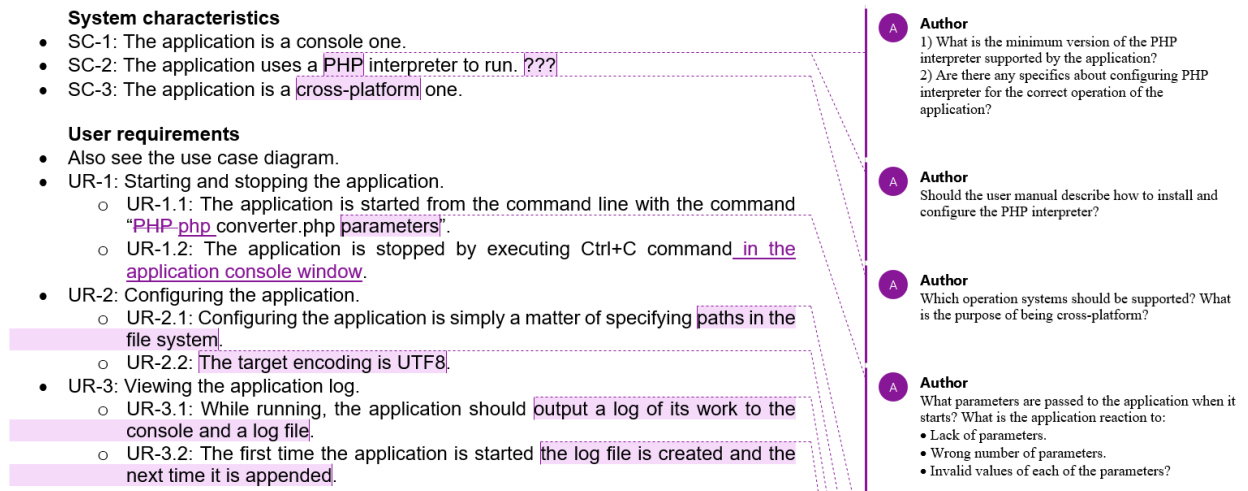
**System characteristics**

- SC-1: The application is a console one.
- SC-2: The application uses a PHP interpreter to run. ???
- SC-3: The application is a cross-platform one.

**User requirements**

- Also see the use case diagram.
- UR-1: Starting and stopping the application.
  - UR-1.1: The application is started from the command line with the command "~~PHP~~ php converter.php parameters".
  - UR-1.2: The application is stopped by executing Ctrl+C command in the application console window.
- UR-2: Configuring the application.
  - UR-2.1: Configuring the application is simply a matter of specifying paths in the file system.
  - UR-2.2: The target encoding is UTF8.
- UR-3: Viewing the application log.
  - UR-3.1: While running, the application should output a log of its work to the console and a log file.
  - UR-3.2: The first time the application is started the log file is created and the next time it is appended.

A Author
1) What is the minimum version of the PHP interpreter supported by the application?
2) Are there any specifics about configuring PHP interpreter for the correct operation of the application?

A Author
Should the user manual describe how to install and configure the PHP interpreter?

A Author
Which operation systems should be supported? What is the purpose of being cross-platform?

A Author
What parameters are passed to the application when it starts? What is the application reaction to:
• Lack of parameters.
• Wrong number of parameters.
• Invalid values of each of the parameters?